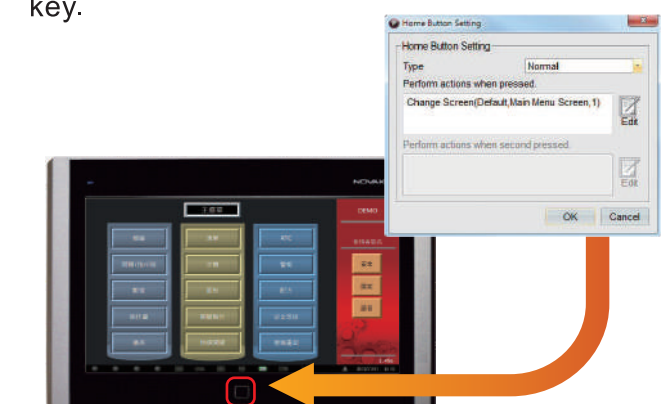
key.

Home Button Setting

Home Button Setting

Type

Normal

Perform actions when pressed:

Change Screen(Default,Main Menu Screen,1)

Edit

Perform actions when second pressed:

Edit

OK

Cancel

NOVAK

DEMO

RTC